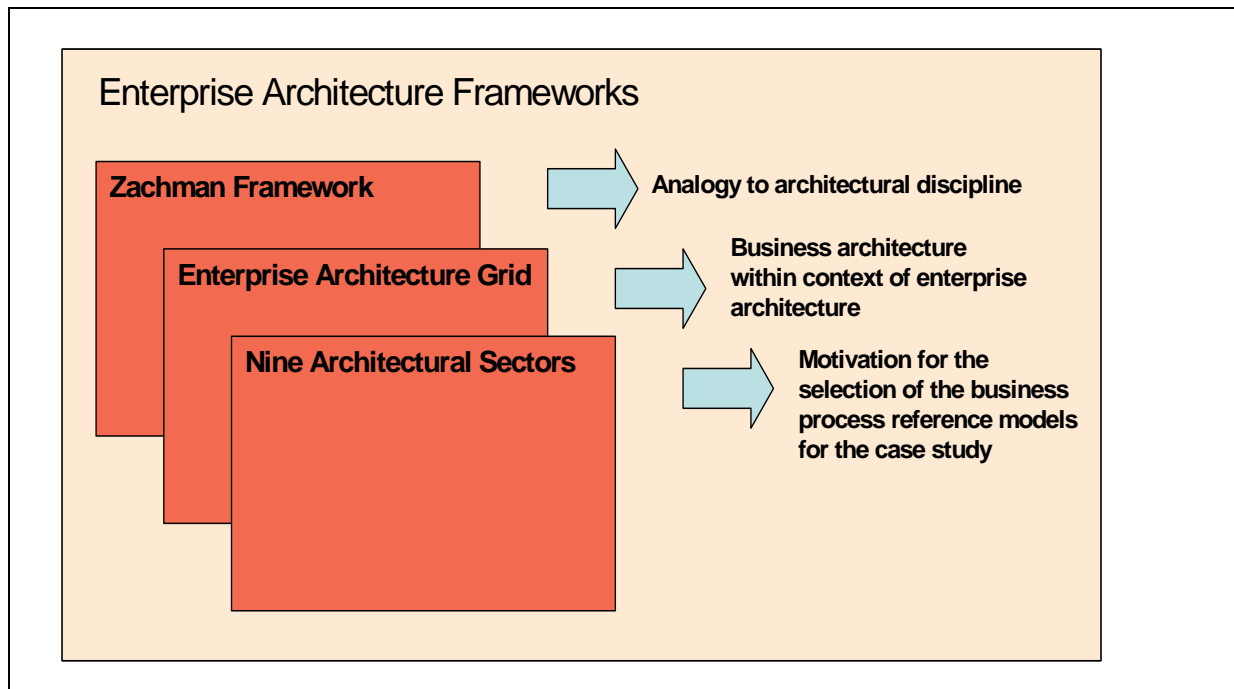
Enterprise Architecture Frameworks

Zachman Framework

Analogy to architectural discipline

Enterprise Architecture Grid

Business architecture within context of enterprise architecture

Nine Architectural Sectors

Motivation for the selection of the business process reference models for the case study